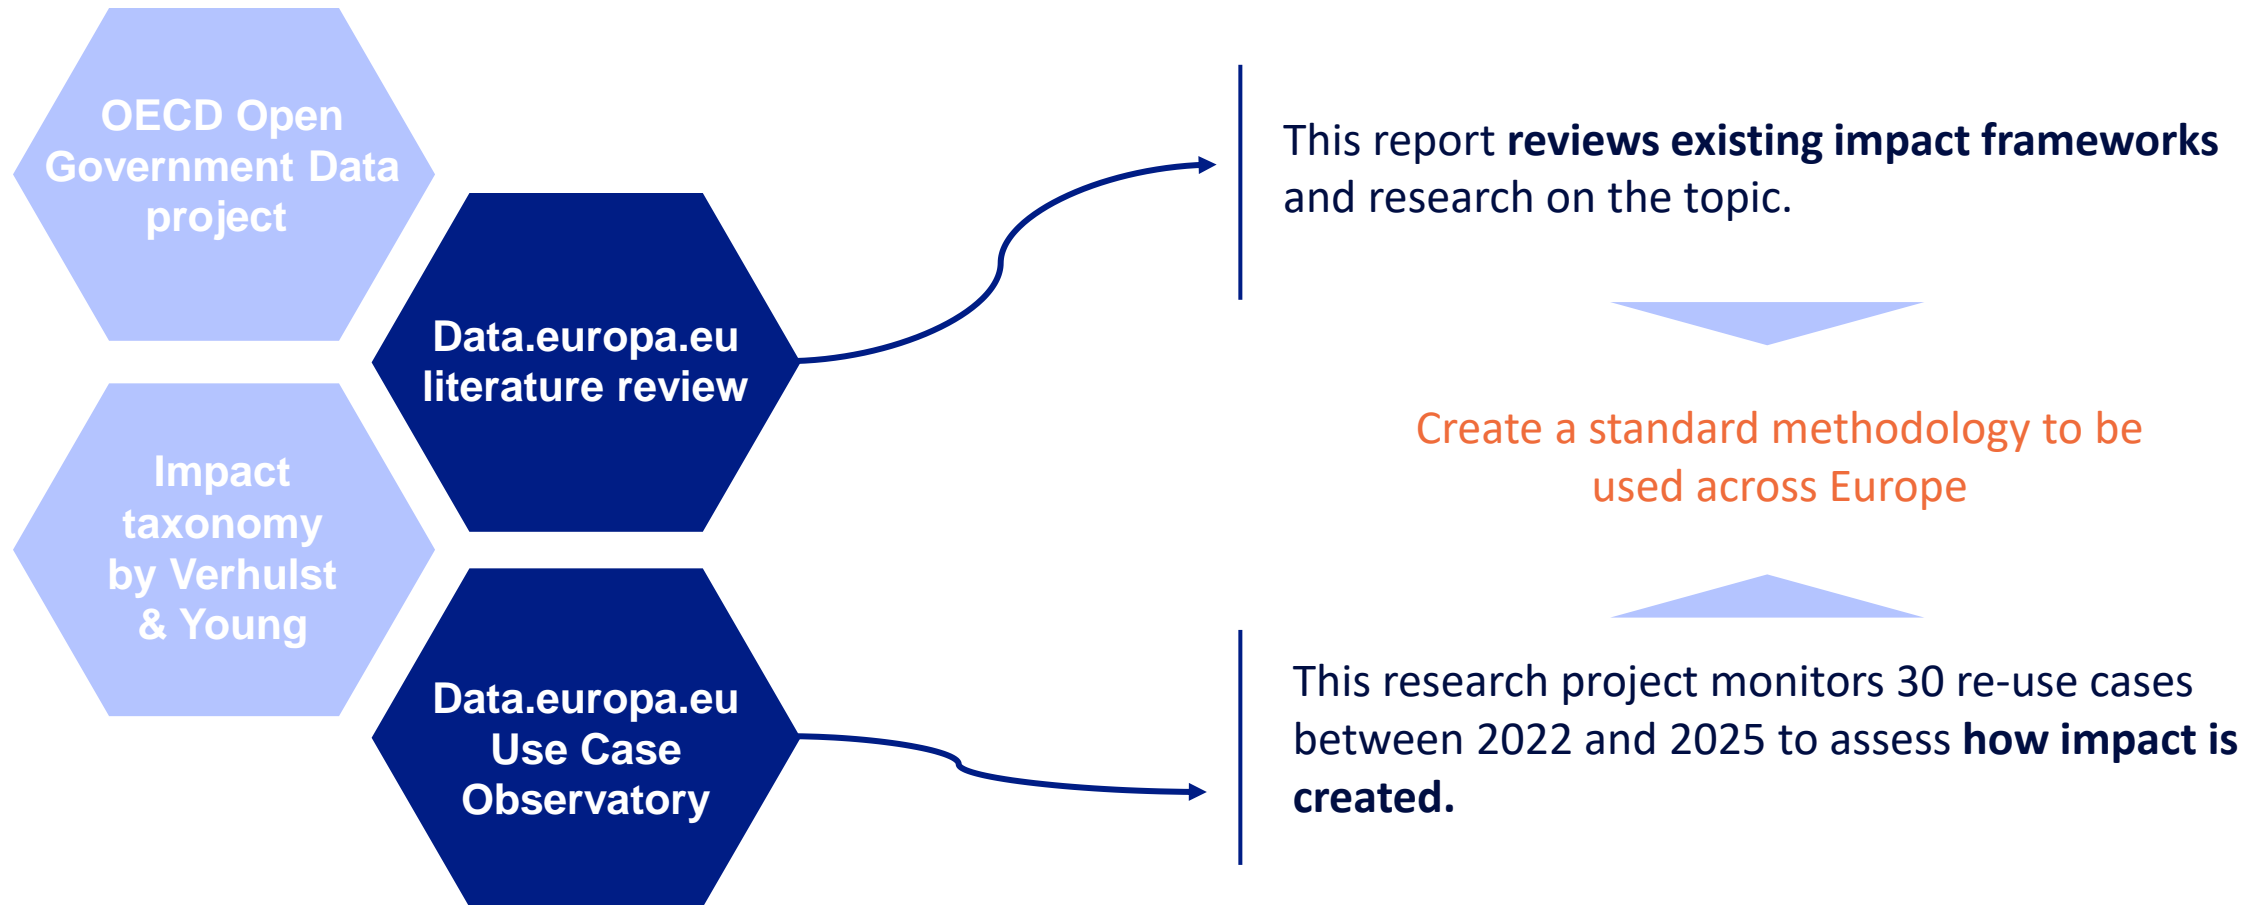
OECD Open Government Data project

Data.europa.eu literature review

Impact taxonomy by Verhulst & Young

Data.europa.eu Use Case Observatory

This report **reviews existing impact frameworks** and research on the topic.

Create a standard methodology to be used across Europe

This research project monitors 30 re-use cases between 2022 and 2025 to assess **how impact is created.**